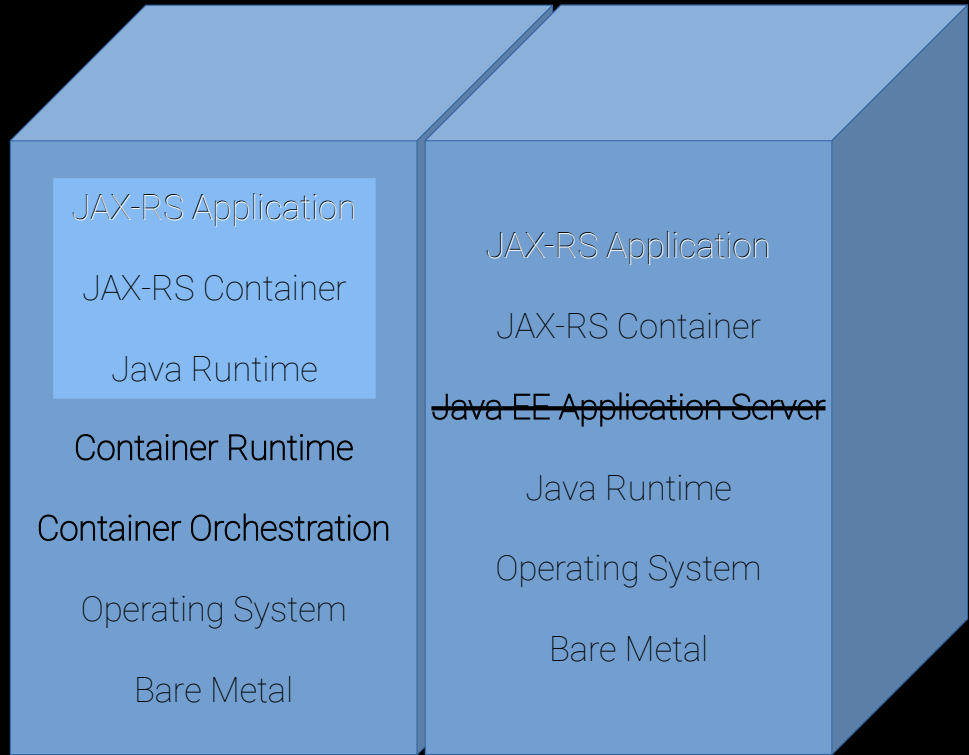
JAX-RS Application

JAX-RS Container

Java Runtime

Container Runtime

Container Orchestration

Operating System

Bare Metal

JAX-RS Application

JAX-RS Container

~~Java EE Application Server~~

Java Runtime

Operating System

Bare Metal